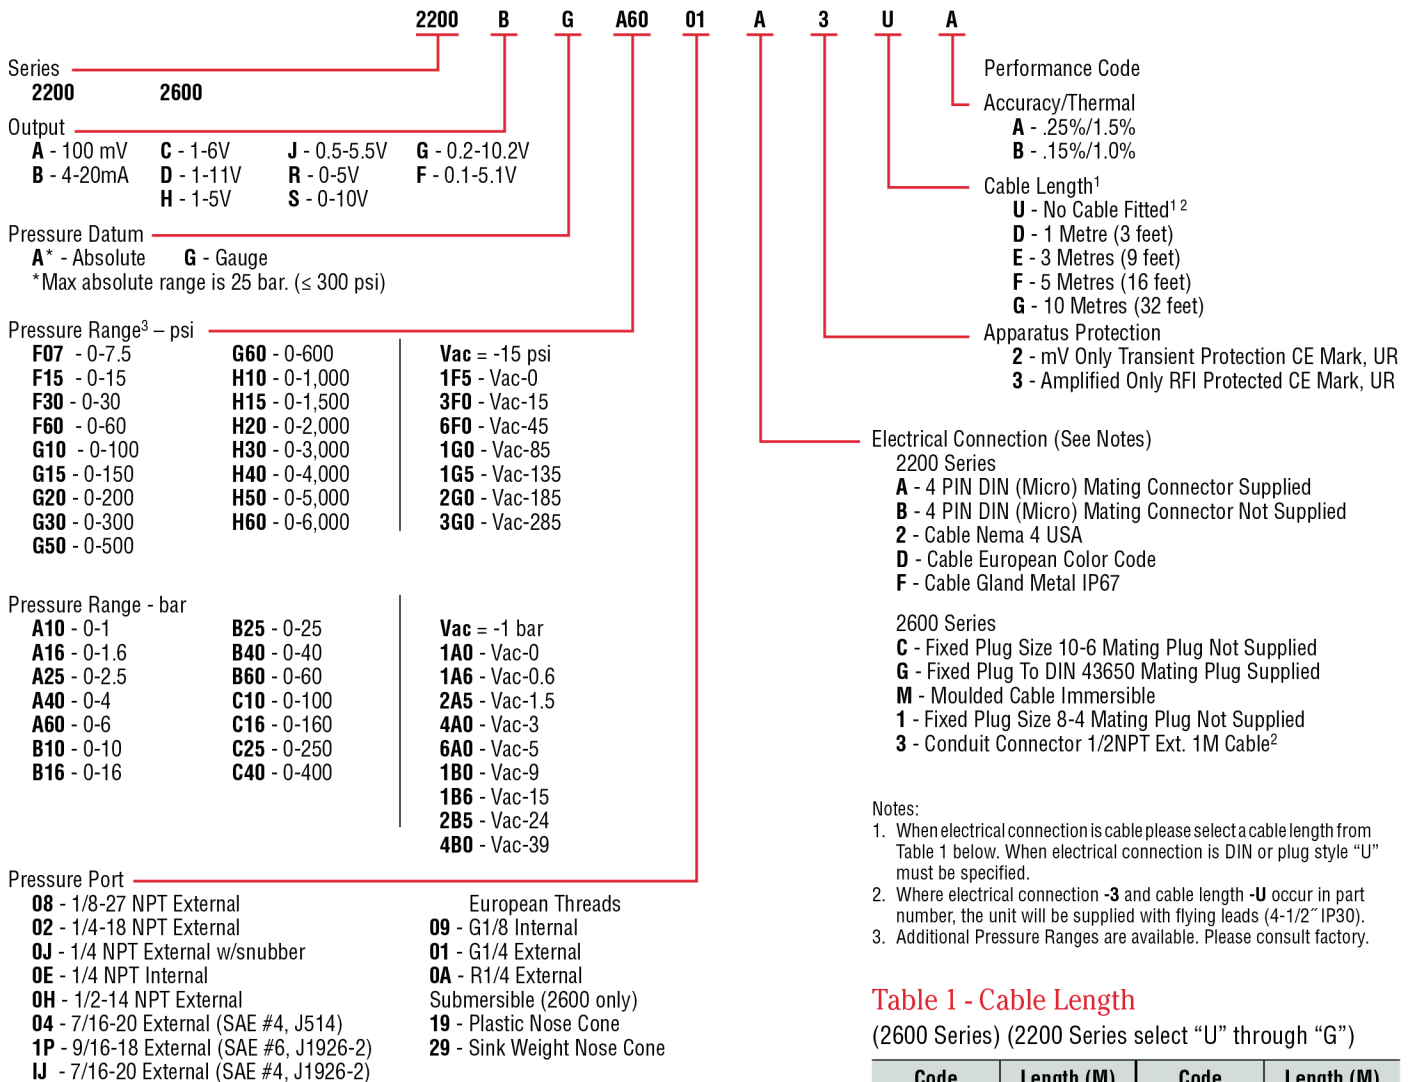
2200 B G A60 01 A 3 U A

Series
2200 2600

Output
A - 100 mV C - 1-6V J - 0.5-5.5V G - 0.2-10.2V
B - 4-20mA D - 1-11V R - 0-5V F - 0.1-5.1V
H - 1-5V S - 0-10V

Pressure Datum
A* - Absolute G - Gauge
*Max absolute range is 25 bar. (≤ 300 psi)

Pressure Range$^3$ – psi
F07 - 0-7.5
F15 - 0-15
F30 - 0-30
F60 - 0-60
G10 - 0-100
G15 - 0-150
G20 - 0-200
G30 - 0-300
G50 - 0-500

G60 - 0-600
H10 - 0-1,000
H15 - 0-1,500
H20 - 0-2,000
H30 - 0-3,000
H40 - 0-4,000
H50 - 0-5,000
H60 - 0-6,000

Vac = -15 psi
1F5 - Vac-0
3F0 - Vac-15
6F0 - Vac-45
1G0 - Vac-85
1G5 - Vac-135
2G0 - Vac-185
3G0 - Vac-285

Pressure Range - bar
A10 - 0-1
A16 - 0-1.6
A25 - 0-2.5
A40 - 0-4
A60 - 0-6
B10 - 0-10
B16 - 0-16

B25 - 0-25
B40 - 0-40
B60 - 0-60
C10 - 0-100
C16 - 0-160
C25 - 0-250
C40 - 0-400

Vac = -1 bar
1A0 - Vac-0
1A6 - Vac-0.6
2A5 - Vac-1.5
4A0 - Vac-3
6A0 - Vac-5
1B0 - Vac-9
1B6 - Vac-15
2B5 - Vac-24
4B0 - Vac-39

Pressure Port
08 - 1/8-27 NPT External
02 - 1/4-18 NPT External
0J - 1/4 NPT External w/snubber
0E - 1/4 NPT Internal
0H - 1/2-14 NPT External
04 - 7/16-20 External (SAE #4, J514)
1P - 9/16-18 External (SAE #6, J1926-2)
IJ - 7/16-20 External (SAE #4, J1926-2)

European Threads
09 - G1/8 Internal
01 - G1/4 External
0A - R1/4 External
Submersible (2600 only)
19 - Plastic Nose Cone
29 - Sink Weight Nose Cone

Performance Code

Accuracy/Thermal
A - .25%/1.5%
B - .15%/1.0%

Cable Length$^1$
U - No Cable Fitted$^{1\ 2}$
D - 1 Metre (3 feet)
E - 3 Metres (9 feet)
F - 5 Metres (16 feet)
G - 10 Metres (32 feet)

Apparatus Protection
2 - mV Only Transient Protection CE Mark, UR
3 - Amplified Only RFI Protected CE Mark, UR

Electrical Connection (See Notes)
2200 Series
A - 4 PIN DIN (Micro) Mating Connector Supplied
B - 4 PIN DIN (Micro) Mating Connector Not Supplied
2 - Cable Nema 4 USA
D - Cable European Color Code
F - Cable Gland Metal IP67

2600 Series
C - Fixed Plug Size 10-6 Mating Plug Not Supplied
G - Fixed Plug To DIN 43650 Mating Plug Supplied
M - Moulded Cable Immersible
1 - Fixed Plug Size 8-4 Mating Plug Not Supplied
3 - Conduit Connector 1/2NPT Ext. 1M Cable$^2$

Notes:
1. When electrical connection is cable please select a cable length from Table 1 below. When electrical connection is DIN or plug style "U" must be specified.
2. Where electrical connection -3 and cable length -U occur in part number, the unit will be supplied with flying leads (4-1/2" IP30).
3. Additional Pressure Ranges are available. Please consult factory.

Table 1 - Cable Length
(2600 Series) (2200 Series select "U" through "G")

| Code | Length (M) | Code | Length (M) |
|---|---|---|---|